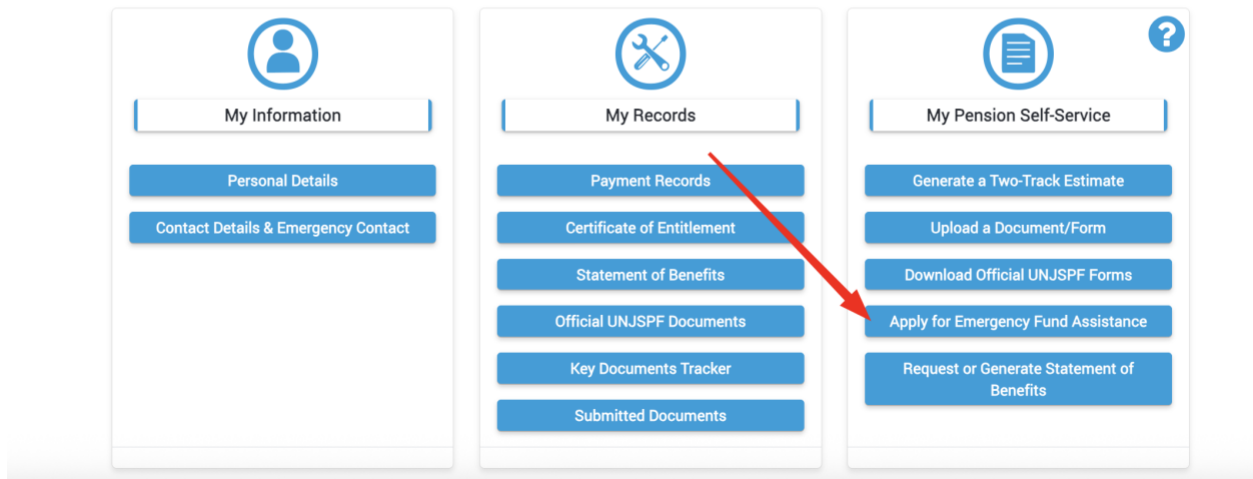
My Information

Personal Details

Contact Details & Emergency Contact

My Records

Payment Records

Certificate of Entitlement

Statement of Benefits

Official UNJSPF Documents

Key Documents Tracker

Submitted Documents

?

My Pension Self-Service

Generate a Two-Track Estimate

Upload a Document/Form

Download Official UNJSPF Forms

Apply for Emergency Fund Assistance

Request or Generate Statement of Benefits